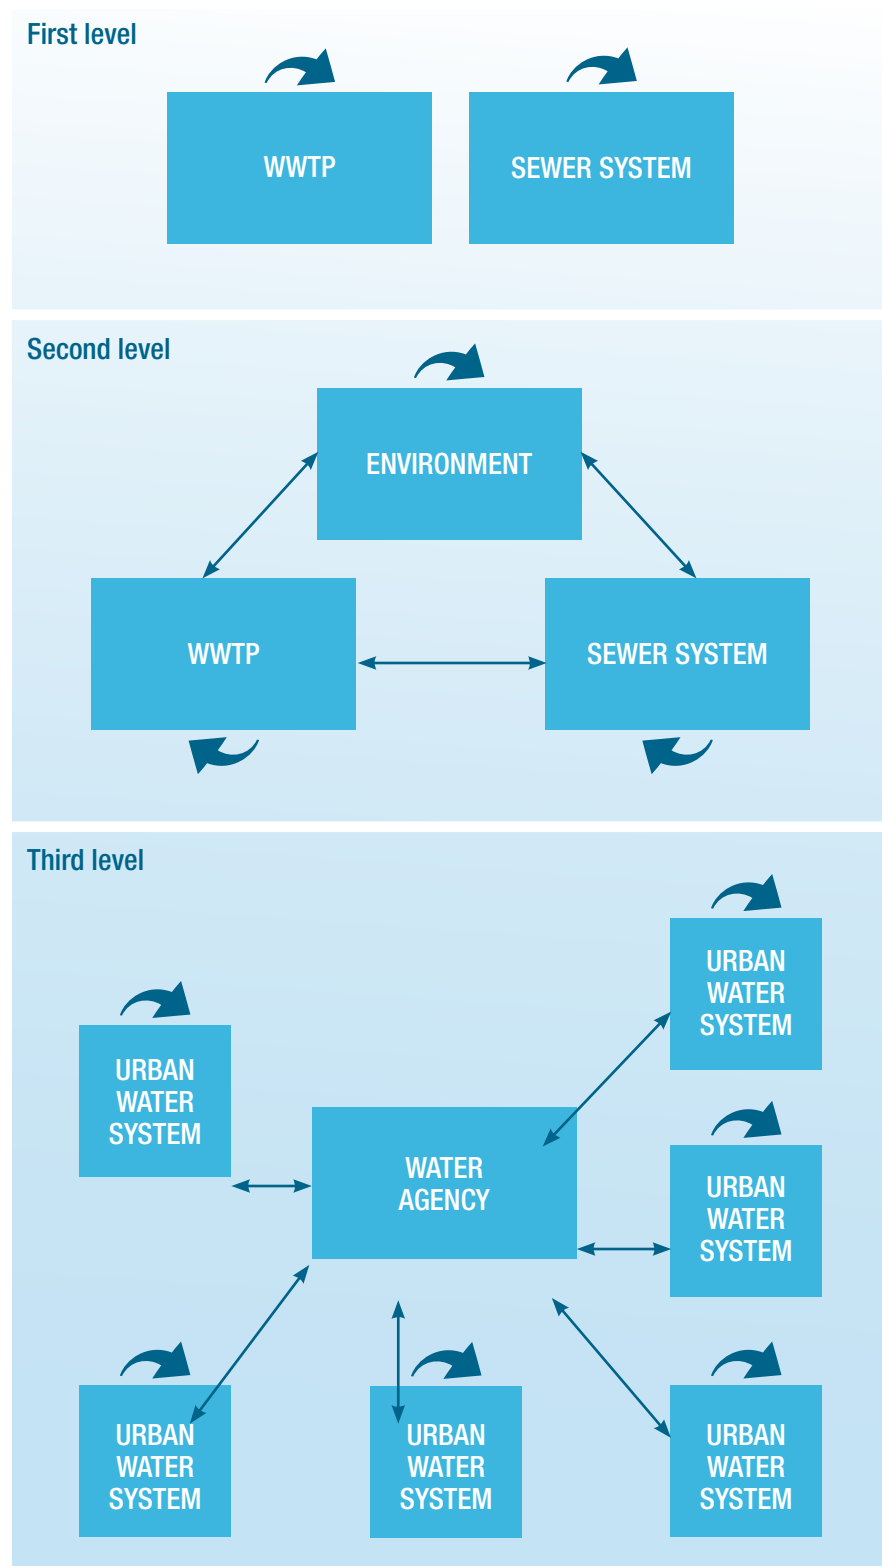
First level

WWTP

SEWER SYSTEM

Second level

ENVIRONMENT

WWTP

SEWER SYSTEM

Third level

URBAN WATER SYSTEM

URBAN WATER SYSTEM

WATER AGENCY

URBAN WATER SYSTEM

URBAN WATER SYSTEM

URBAN WATER SYSTEM

URBAN WATER SYSTEM